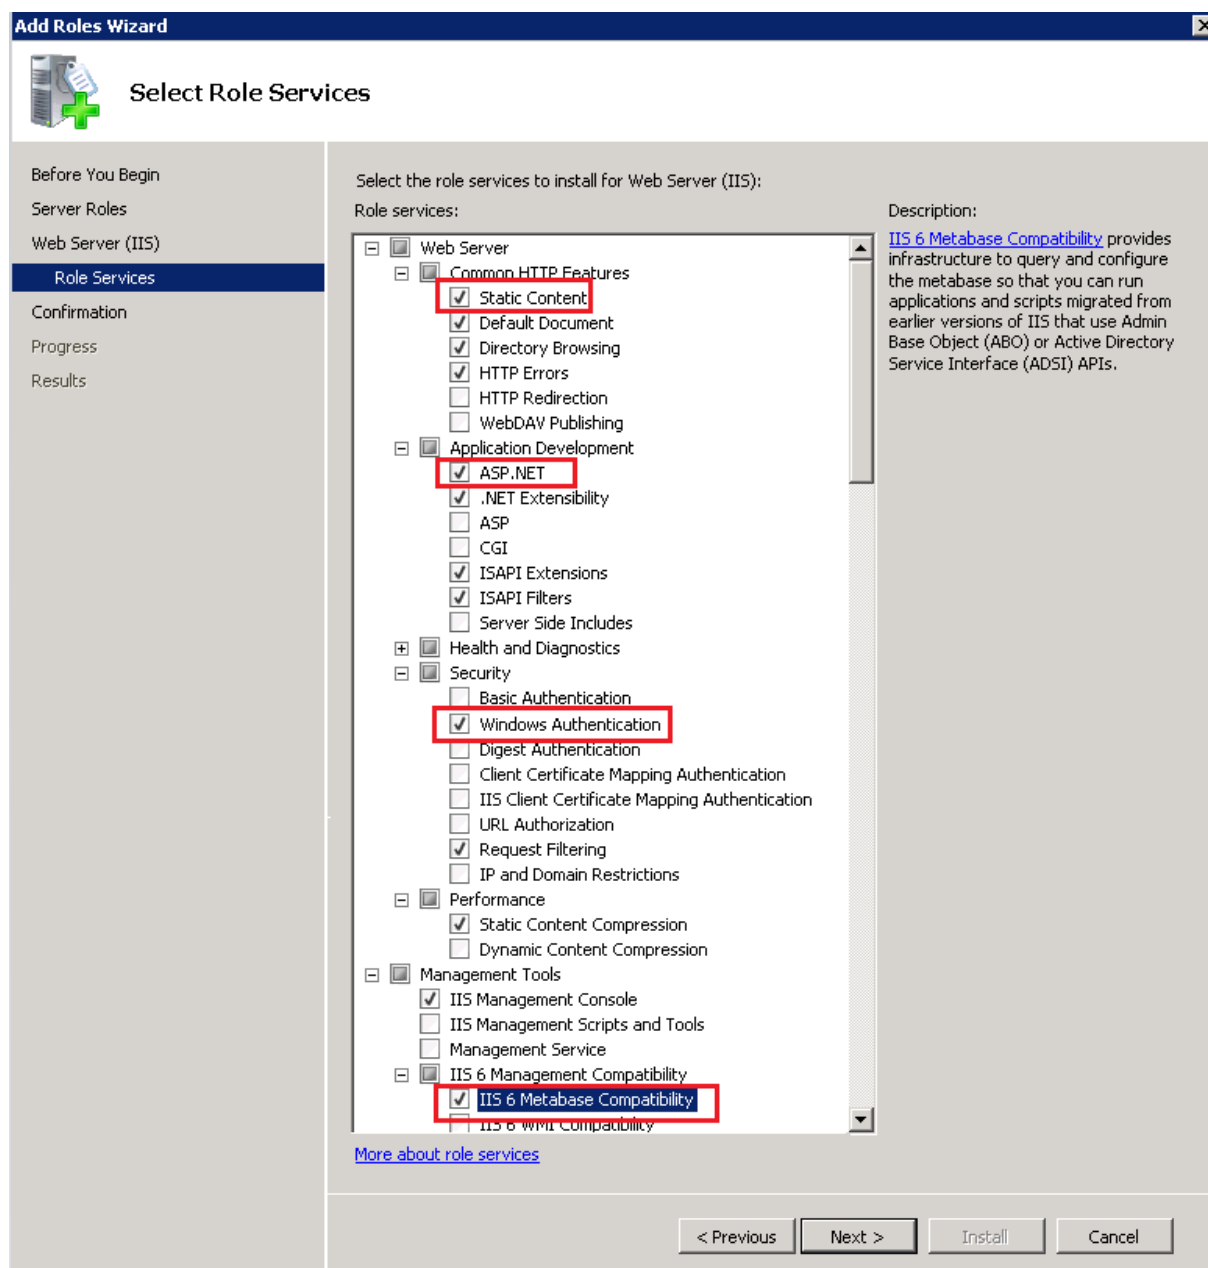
Add Roles Wizard

Select Role Services

Before You Begin
Server Roles
Web Server (IIS)
Role Services
Confirmation
Progress
Results

Select the role services to install for Web Server (IIS):

Role services:

Web Server
Common HTTP Features
Static Content
Default Document
Directory Browsing
HTTP Errors
HTTP Redirection
WebDAV Publishing
Application Development
ASP.NET
.NET Extensibility
ASP
CGI
ISAPI Extensions
ISAPI Filters
Server Side Includes
Health and Diagnostics
Security
Basic Authentication
Windows Authentication
Digest Authentication
Client Certificate Mapping Authentication
IIS Client Certificate Mapping Authentication
URL Authorization
Request Filtering
IP and Domain Restrictions
Performance
Static Content Compression
Dynamic Content Compression
Management Tools
IIS Management Console
IIS Management Scripts and Tools
Management Service
IIS 6 Management Compatibility
IIS 6 Metabase Compatibility
IIS 6 WMI Compatibility

Description:
IIS 6 Metabase Compatibility provides infrastructure to query and configure the metabase so that you can run applications and scripts migrated from earlier versions of IIS that use Admin Base Object (ABO) or Active Directory Service Interface (ADSI) APIs.

More about role services

< Previous Next > Install Cancel